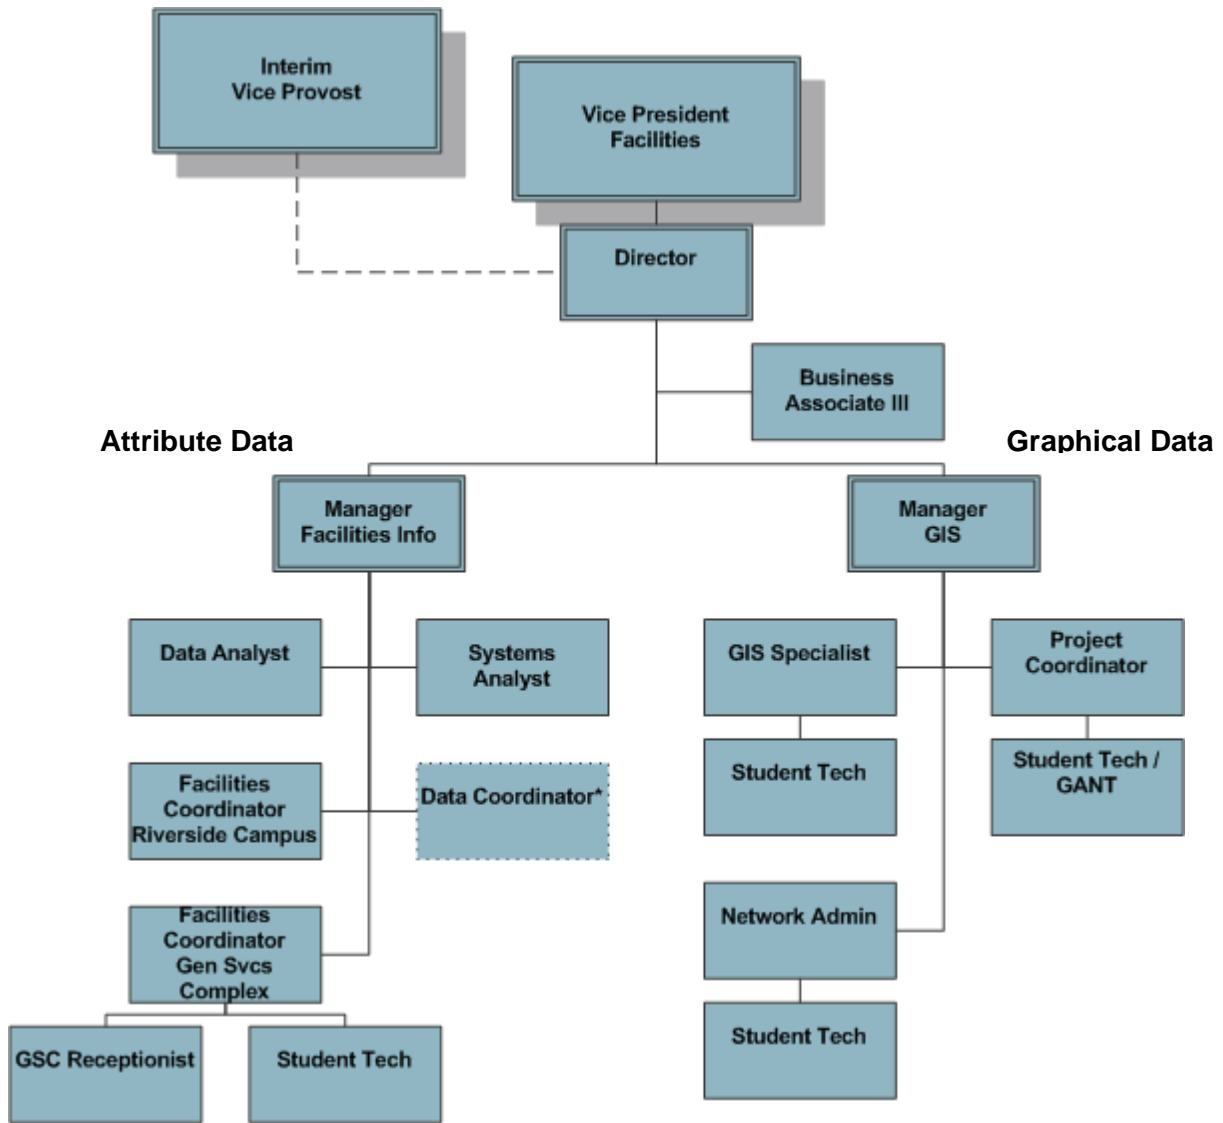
Interim Vice Provost

Vice President Facilities

Director

Business Associate III

Attribute Data

Graphical Data

Manager Facilities Info

Manager GIS

Data Analyst

Systems Analyst

GIS Specialist

Project Coordinator

Student Tech

Student Tech / GANT

Facilities Coordinator Riverside Campus

Data Coordinator*

Facilities Coordinator Gen Svcs Complex

Network Admin

Student Tech

GSC Receptionist

Student Tech